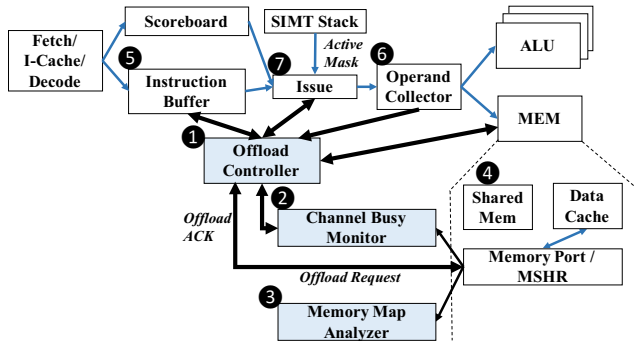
Fetch/ I-Cache/ Decode

Scoreboard

SIMT Stack

Active Mask

5

Instruction Buffer

7

Issue

6

Operand Collector

ALU

MEM

1

Offload Controller

2

Channel Busy Monitor

Offload ACK

Offload Request

3

Memory Map Analyzer

4

Shared Mem

Data Cache

Memory Port / MSHR